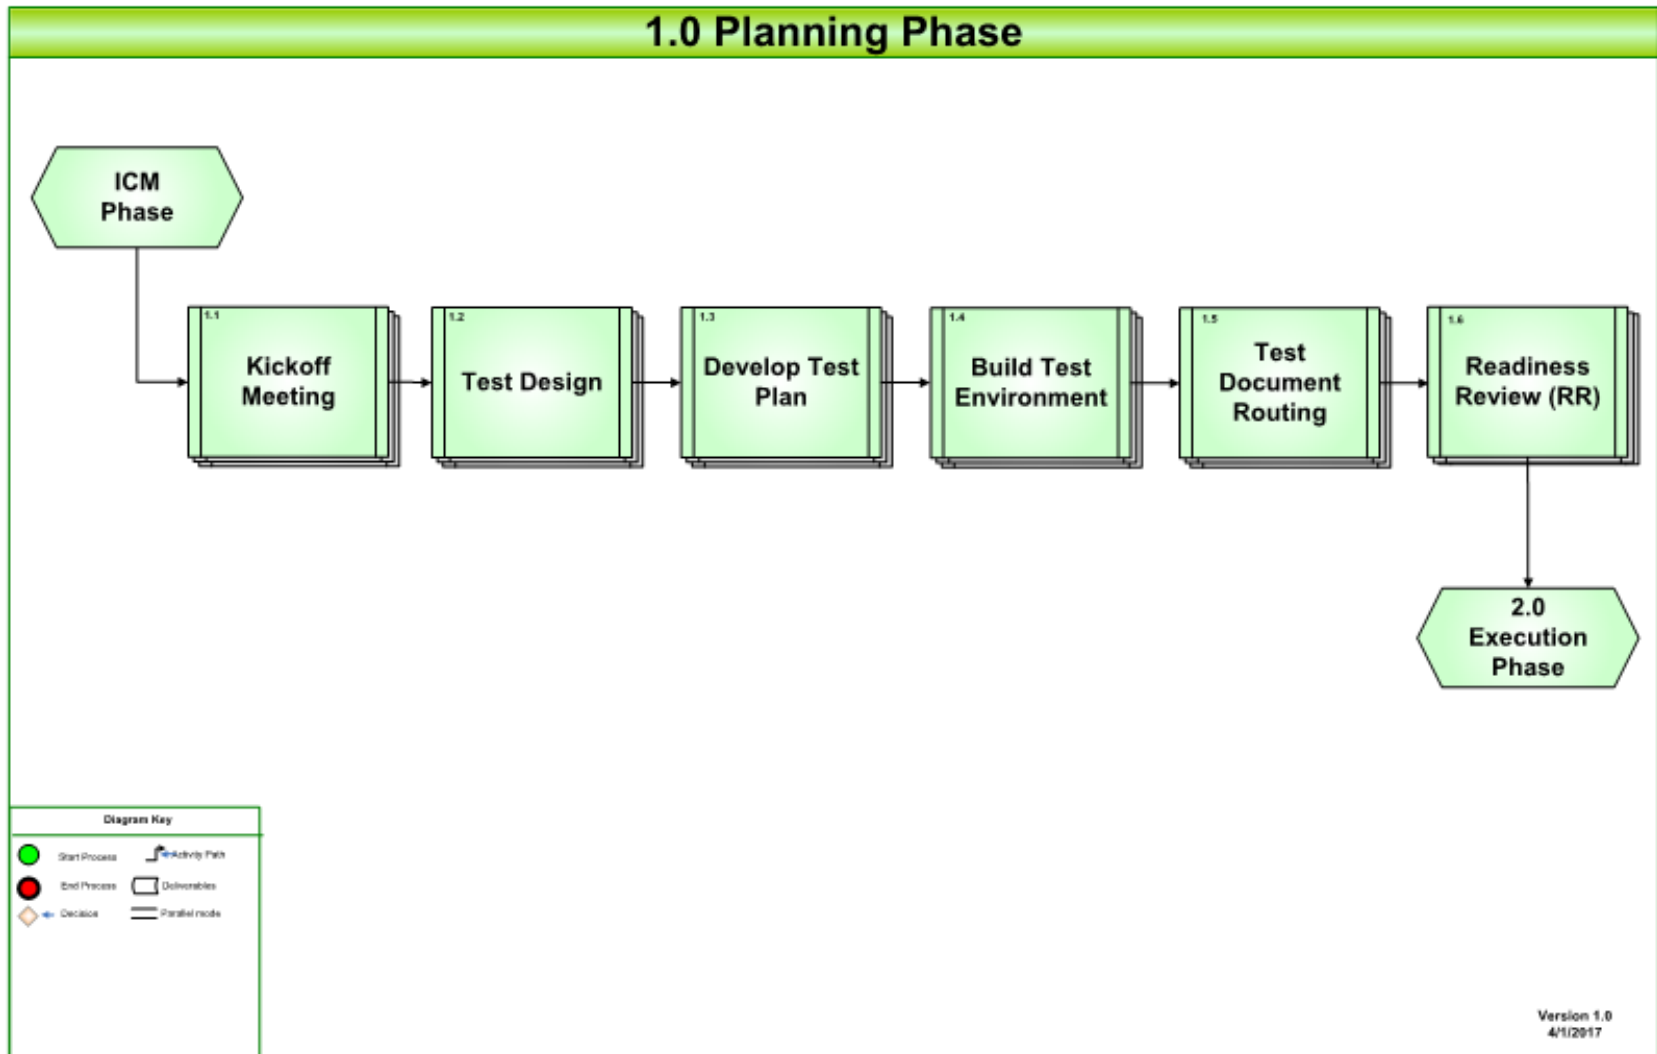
1.0 Planning Phase

ICM Phase

1.1
Kickoff Meeting

1.2
Test Design

1.3
Develop Test Plan

1.4
Build Test Environment

1.5
Test Document Routing

1.6
Readiness Review (RR)

2.0 Execution Phase

Diagram Key

Start Process
Activity Path
End Process
Deliverables
Decision
Parallel mode

Version 1.0
4/1/2017